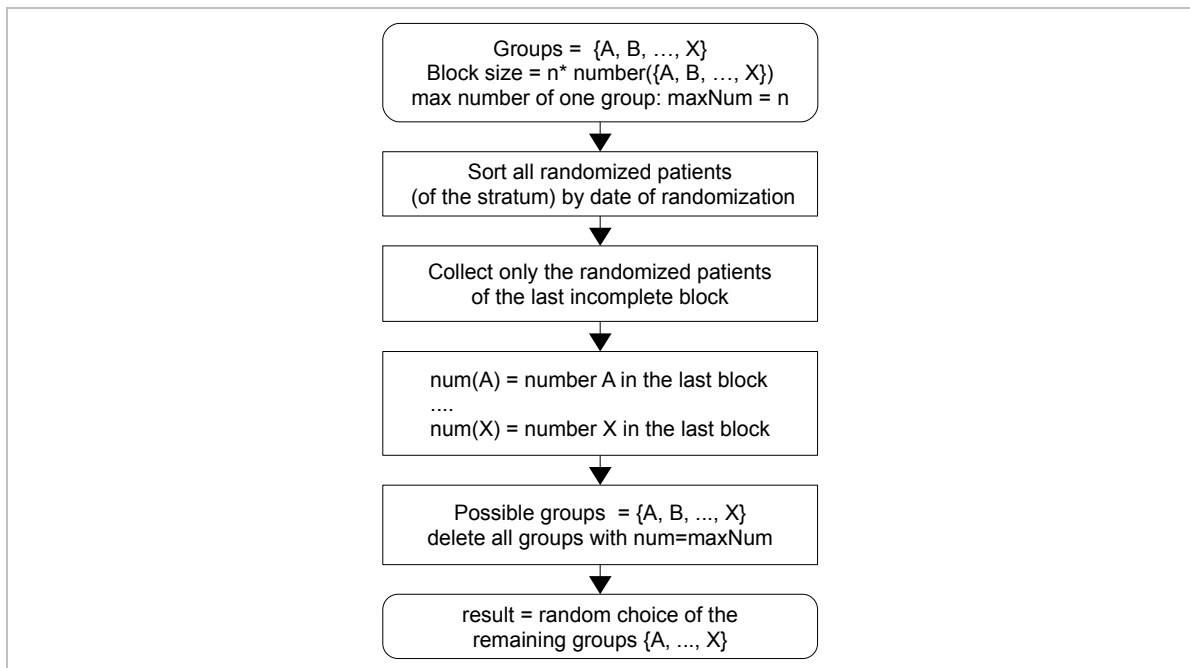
Groups = {A, B, …, X}
Block size = n* number({A, B, …, X})
max number of one group: maxNum = n

Sort all randomized patients
(of the stratum) by date of randomization

Collect only the randomized patients
of the last incomplete block

num(A) = number A in the last block
....
num(X) = number X in the last block

Possible groups = {A, B, ..., X}
delete all groups with num=maxNum

result = random choice of the
remaining groups {A, ..., X}